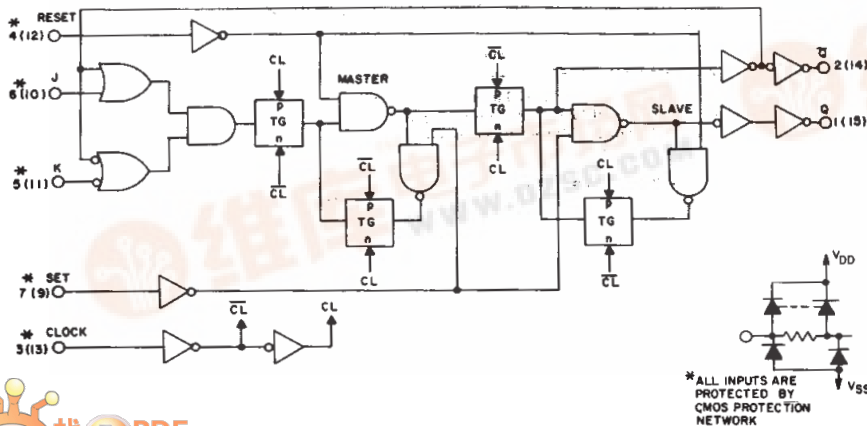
* RESET 4 (12)

* J 6 (10)

* K 5 (11)

CL P TG n $\overline{CL}$

MASTER

$\overline{CL}$ P TG n CL

$\overline{CL}$ P TG n CL

SLAVE

CL P TG n $\overline{CL}$

$\overline{Q}$ 2 (14)

Q 1 (15)

* SET 7 (9)

* CLOCK 3 (13)

$\overline{CL}$

CL

$V_{DD}$

$V_{SS}$

*ALL INPUTS ARE PROTECTED BY CMOS PROTECTION NETWORK

www.dzsc.com